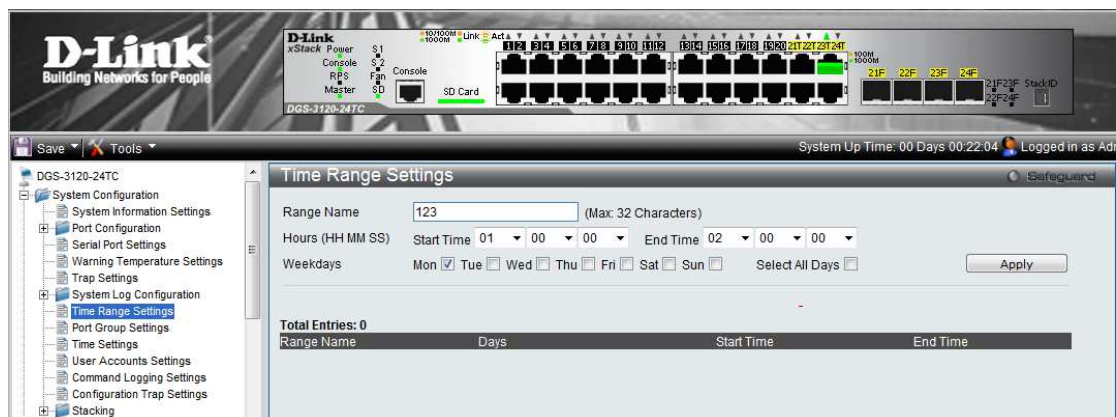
D-Link
Building Networks for People

D-Link
xStack Power Console RPS Master
S1 S2 Fan SD
Console
SD Card
DGS-3120-24TC
10/100M 1000M Link Act
1 2 3 4 5 6 7 8 9 10 11 12 13 14 15 16 17 18 19 20 21T 22T 23T 24T
100M 1000M
21F 22F 23F 24F
21F 23F 22F 24F
StackID

Save Tools
System Up Time: 00 Days 00:22:04 Logged in as Adr

DGS-3120-24TC
System Configuration
System Information Settings
Port Configuration
Serial Port Settings
Warning Temperature Settings
Trap Settings
System Log Configuration
Time Range Settings
Port Group Settings
Time Settings
User Accounts Settings
Command Logging Settings
Configuration Trap Settings
Stacking

Time Range Settings
Safeguard

Range Name 123 (Max: 32 Characters)
Hours (HH MM SS) Start Time 01 00 00 End Time 02 00 00
Weekdays Mon Tue Wed Thu Fri Sat Sun Select All Days
Apply

Total Entries: 0

| Range Name | Days | Start Time | End Time |
|---|---|---|---|